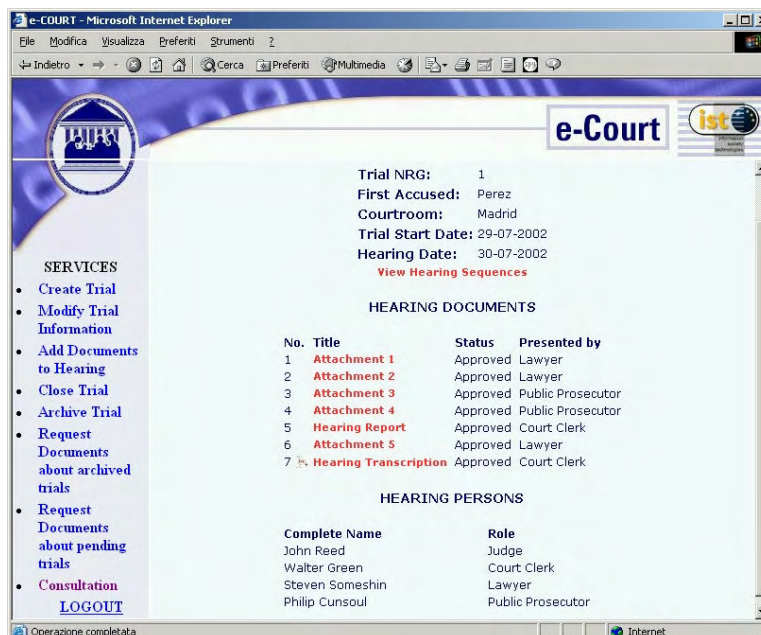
e-COURT - Microsoft Internet Explorer

File Modifica Visualizza Preferiti Strumenti ?

Indietro Cerca Preferiti Multimedia

e-Court

ist

Trial NRG: 1
First Accused: Perez
Courtroom: Madrid
Trial Start Date: 29-07-2002
Hearing Date: 30-07-2002
View Hearing Sequences

SERVICES
- Create Trial
- Modify Trial Information
- Add Documents to Hearing
- Close Trial
- Archive Trial
- Request Documents about archived trials
- Request Documents about pending trials
- Consultation

LOGOUT

HEARING DOCUMENTS

| No. | Title | Status | Presented by |
|---|---|---|---|
| 1 | Attachment 1 | Approved | Lawyer |
| 2 | Attachment 2 | Approved | Lawyer |
| 3 | Attachment 3 | Approved | Public Prosecutor |
| 4 | Attachment 4 | Approved | Public Prosecutor |
| 5 | Hearing Report | Approved | Court Clerk |
| 6 | Attachment 5 | Approved | Lawyer |
| 7 | Hearing Transcription | Approved | Court Clerk |

HEARING PERSONS

| Complete Name | Role |
|---|---|
| John Reed | Judge |
| Walter Green | Court Clerk |
| Steven Someshin | Lawyer |
| Philip Cunsoul | Public Prosecutor |

Operazione completata

Internet